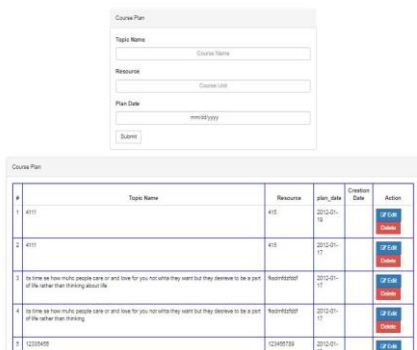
Course Plan

Topic Name

Course Name

Resource

Course Unit

Plan Date

mm/dd/yyyy

Submit

Course Plan

| # | Topic Name | Resource | plan_date | Creation Date | Action |
|---|---|---|---|---|---|
| 1 | 4111 | #15 | 2012-01-19 | | Edit Delete |
| 2 | 4111 | #15 | 2012-01-17 | | Edit Delete |
| 3 | its time se how muhc people care or and love for you not white they want but they desreve to be a port of life rather than thinking abour life | fbsdmfdzfddf | 2012-01-17 | | Edit Delete |
| 4 | its time se how muhc people care or and love for you not white they want but they desreve to be a port of life rather than thinking | fbsdmfdzfddf | 2012-01-17 | | Edit Delete |
| 5 | 12335455 | 123456789 | 2012-01- | | Edit |